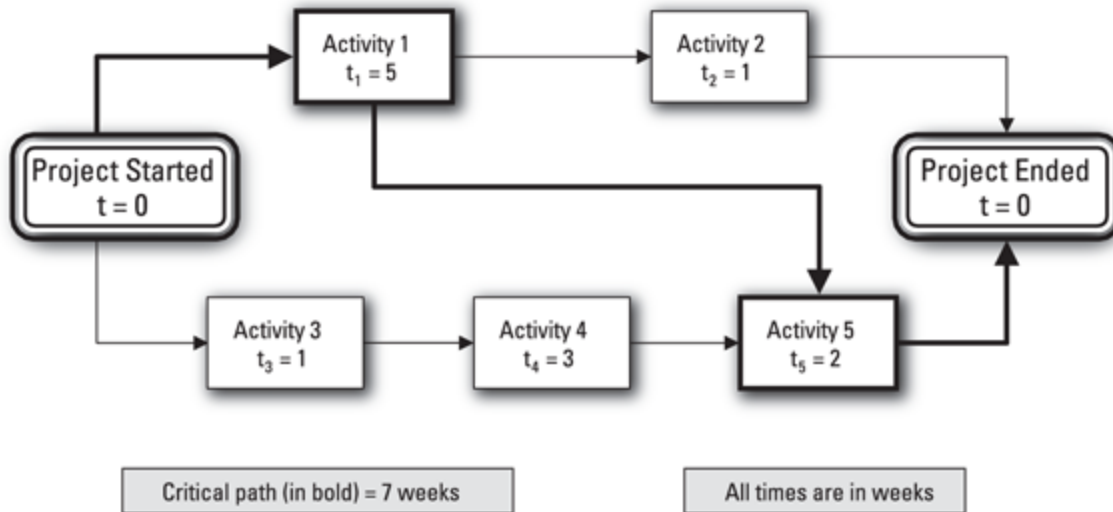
Activity 1
$t_1 = 5$

Activity 2
$t_2 = 1$

Project Started
t = 0

Project Ended
t = 0

Activity 3
$t_3 = 1$

Activity 4
$t_4 = 3$

Activity 5
$t_5 = 2$

Critical path (in bold) = 7 weeks

All times are in weeks